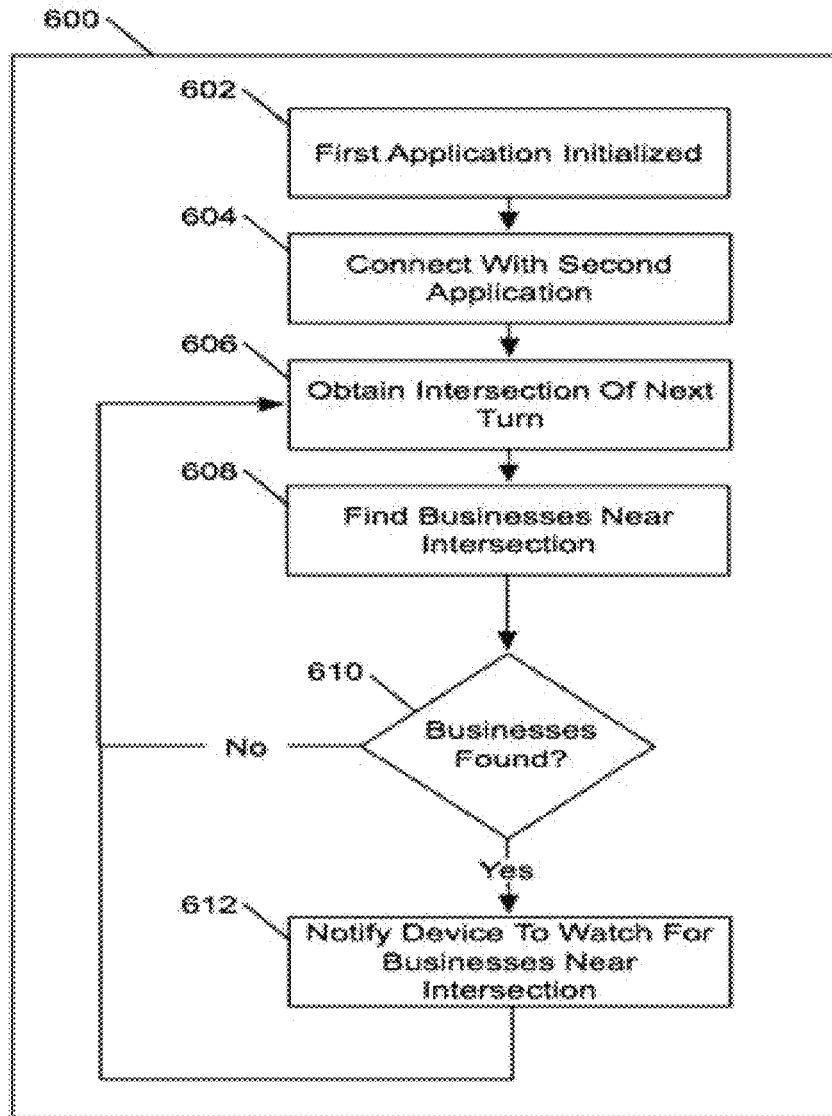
600

602

First Application Initialized

604

Connect With Second Application

606

Obtain Intersection Of Next Turn

608

Find Businesses Near Intersection

610

Businesses Found?

No

Yes

612

Notify Device To Watch For Businesses Near Intersection